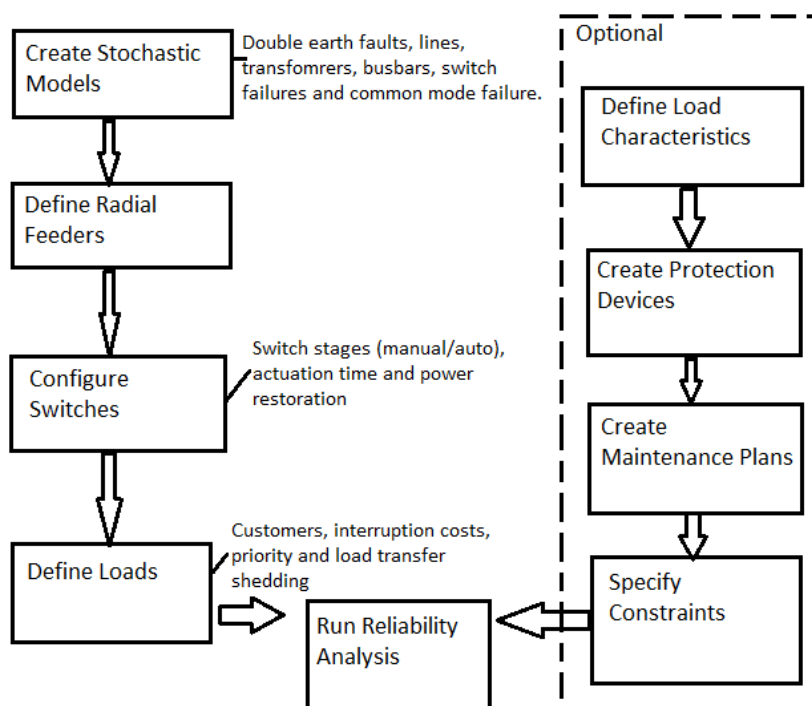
Create Stochastic Models

Double earth faults, lines, transfomrers, busbars, switch failures and common mode failure.

Define Radial Feeders

Configure Switches

Switch stages (manual/auto), actuation time and power restoration

Define Loads

Customers, interruption costs, priority and load transfer shedding

Run Reliability Analysis

Optional

Define Load Characteristics

Create Protection Devices

Create Maintenance Plans

Specify Constraints